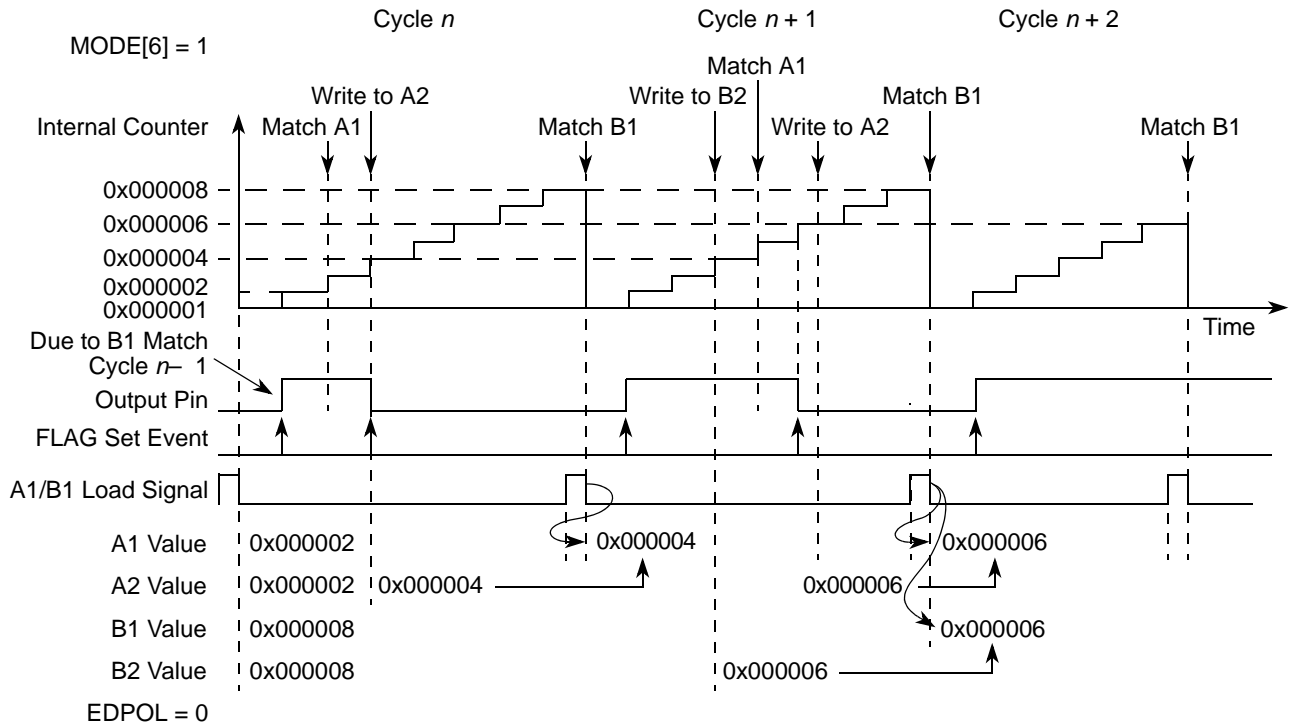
Cycle $n$

Cycle $n + 1$

Cycle $n + 2$

MODE[6] = 1

Match A1

Write to A2

Write to B2

Match B1

Internal Counter

Match A1

Match B1

Write to A2

Match B1

0x000008

0x000006

0x000004

0x000002

0x000001

Time

Due to B1 Match Cycle $n-$ 1

Output Pin

FLAG Set Event

A1/B1 Load Signal

A1 Value 0x000002 0x000004 0x000006

A2 Value 0x000002 0x000004 0x000006

B1 Value 0x000008 0x000006

B2 Value 0x000008 0x000006

EDPOL = 0